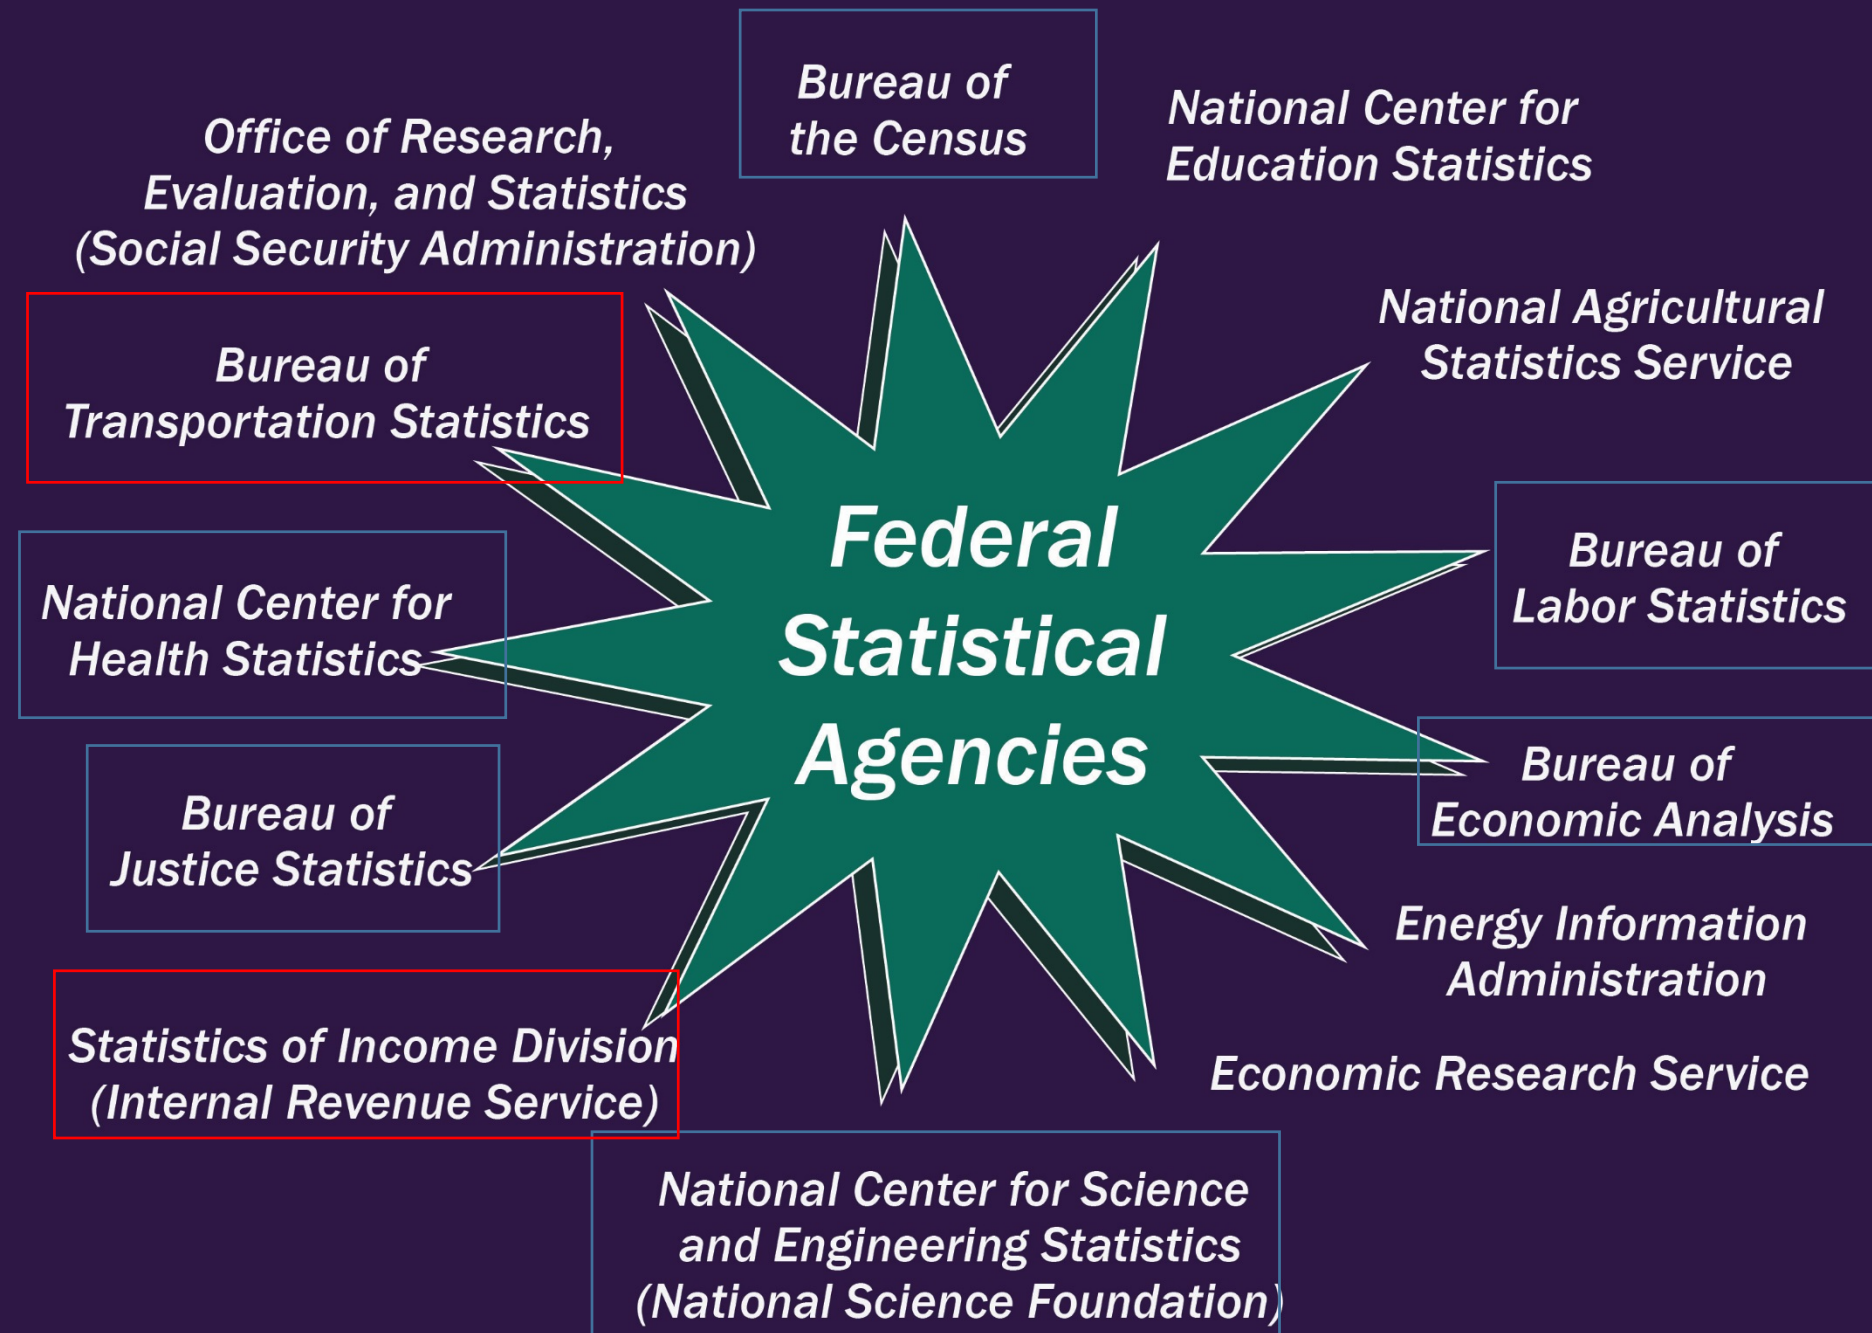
Federal Statistical Agencies

Bureau of the Census

National Center for Education Statistics

Office of Research, Evaluation, and Statistics (Social Security Administration)

National Agricultural Statistics Service

Bureau of Transportation Statistics

Bureau of Labor Statistics

National Center for Health Statistics

Bureau of Economic Analysis

Bureau of Justice Statistics

Energy Information Administration

Statistics of Income Division (Internal Revenue Service)

Economic Research Service

National Center for Science and Engineering Statistics (National Science Foundation)